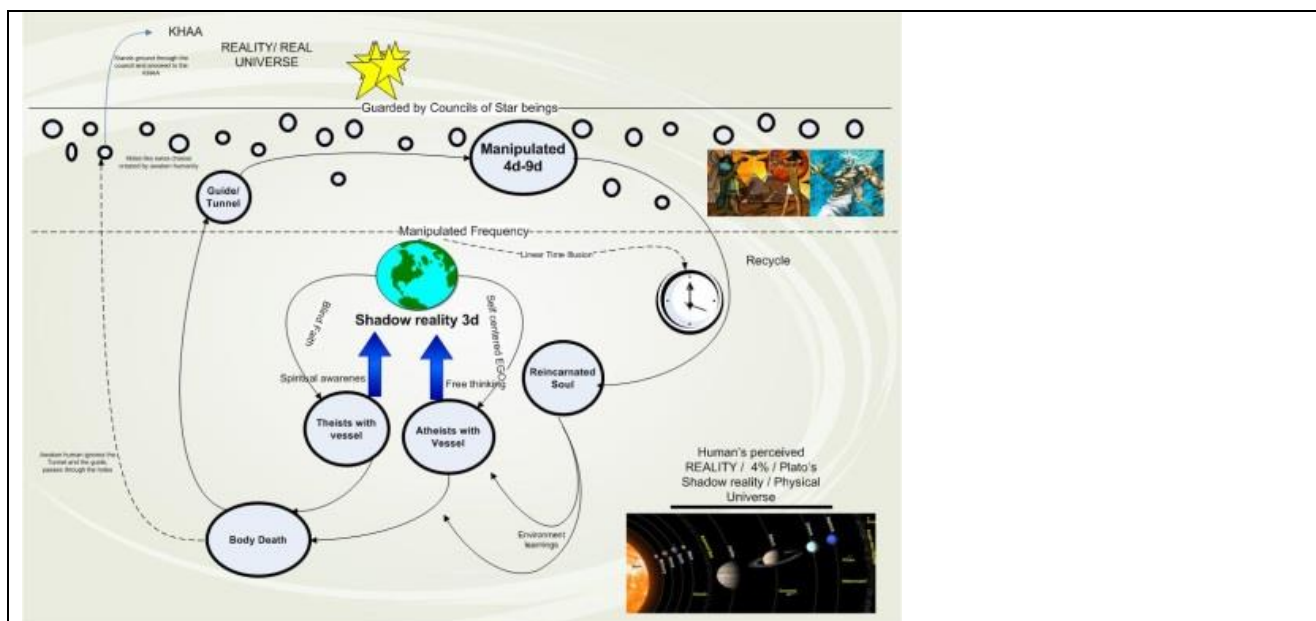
KHAA

REALITY/ REAL UNIVERSE

Stands ground through the council and proceed to the KHAA

Guarded by Councils of Star beings

Holes like swiss cheese created by awaken humanity

Manipulated 4d-9d

Guide/ Tunnel

Manipulated Frequency

"Linear Time Illusion"

Recycle

Shadow reality 3d

Blind Faith

Self centered EGOs

Spiritual awarenes

Free thinking

Reincarnated Soul

Theists with vessel

Atheists with Vessel

Awaken human ignores the Tunnel and the guide, passes through the holes

Human's perceived REALITY / 4% / Plato's Shadow reality / Physical Universe

Environment learnings

Body Death